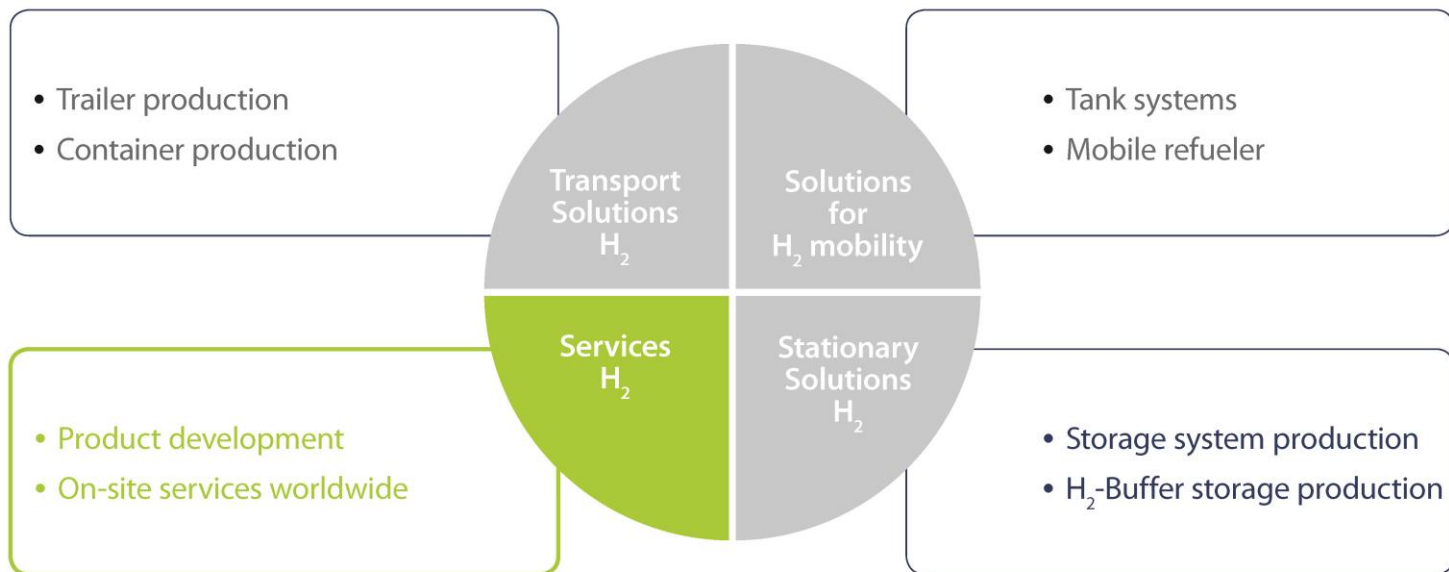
• Trailer production
• Container production

Transport Solutions $H_2$

Solutions for $H_2$ mobility

• Tank systems
• Mobile refueler

• Product development
• On-site services worldwide

Services $H_2$

Stationary Solutions $H_2$

• Storage system production
• $H_2$-Buffer storage production